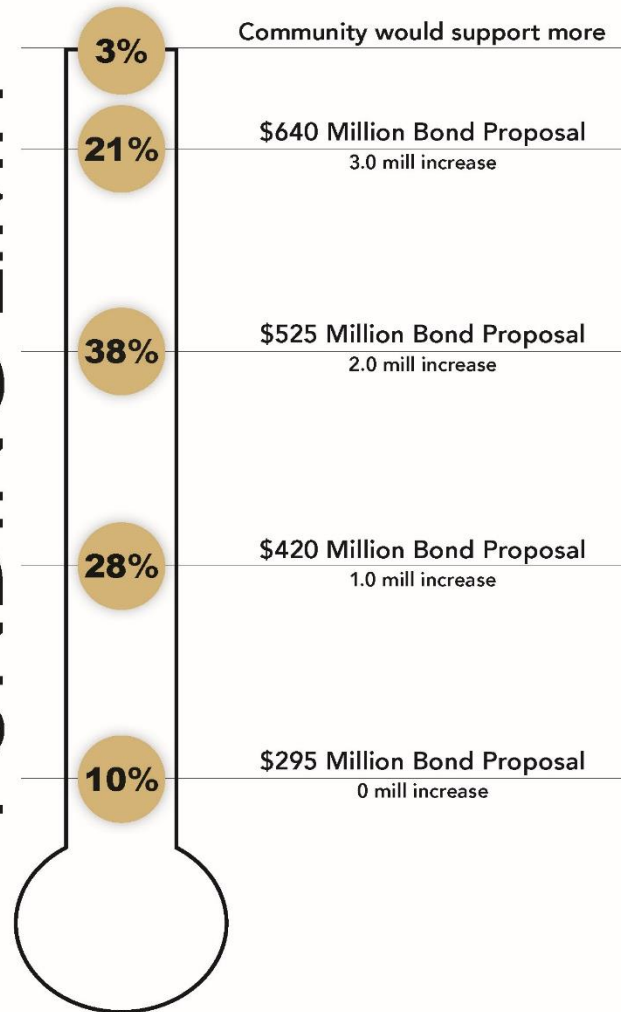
3%
Community would support more

21%
$640 Million Bond Proposal
3.0 mill increase

38%
$525 Million Bond Proposal
2.0 mill increase

28%
$420 Million Bond Proposal
1.0 mill increase

10%
$295 Million Bond Proposal
0 mill increase